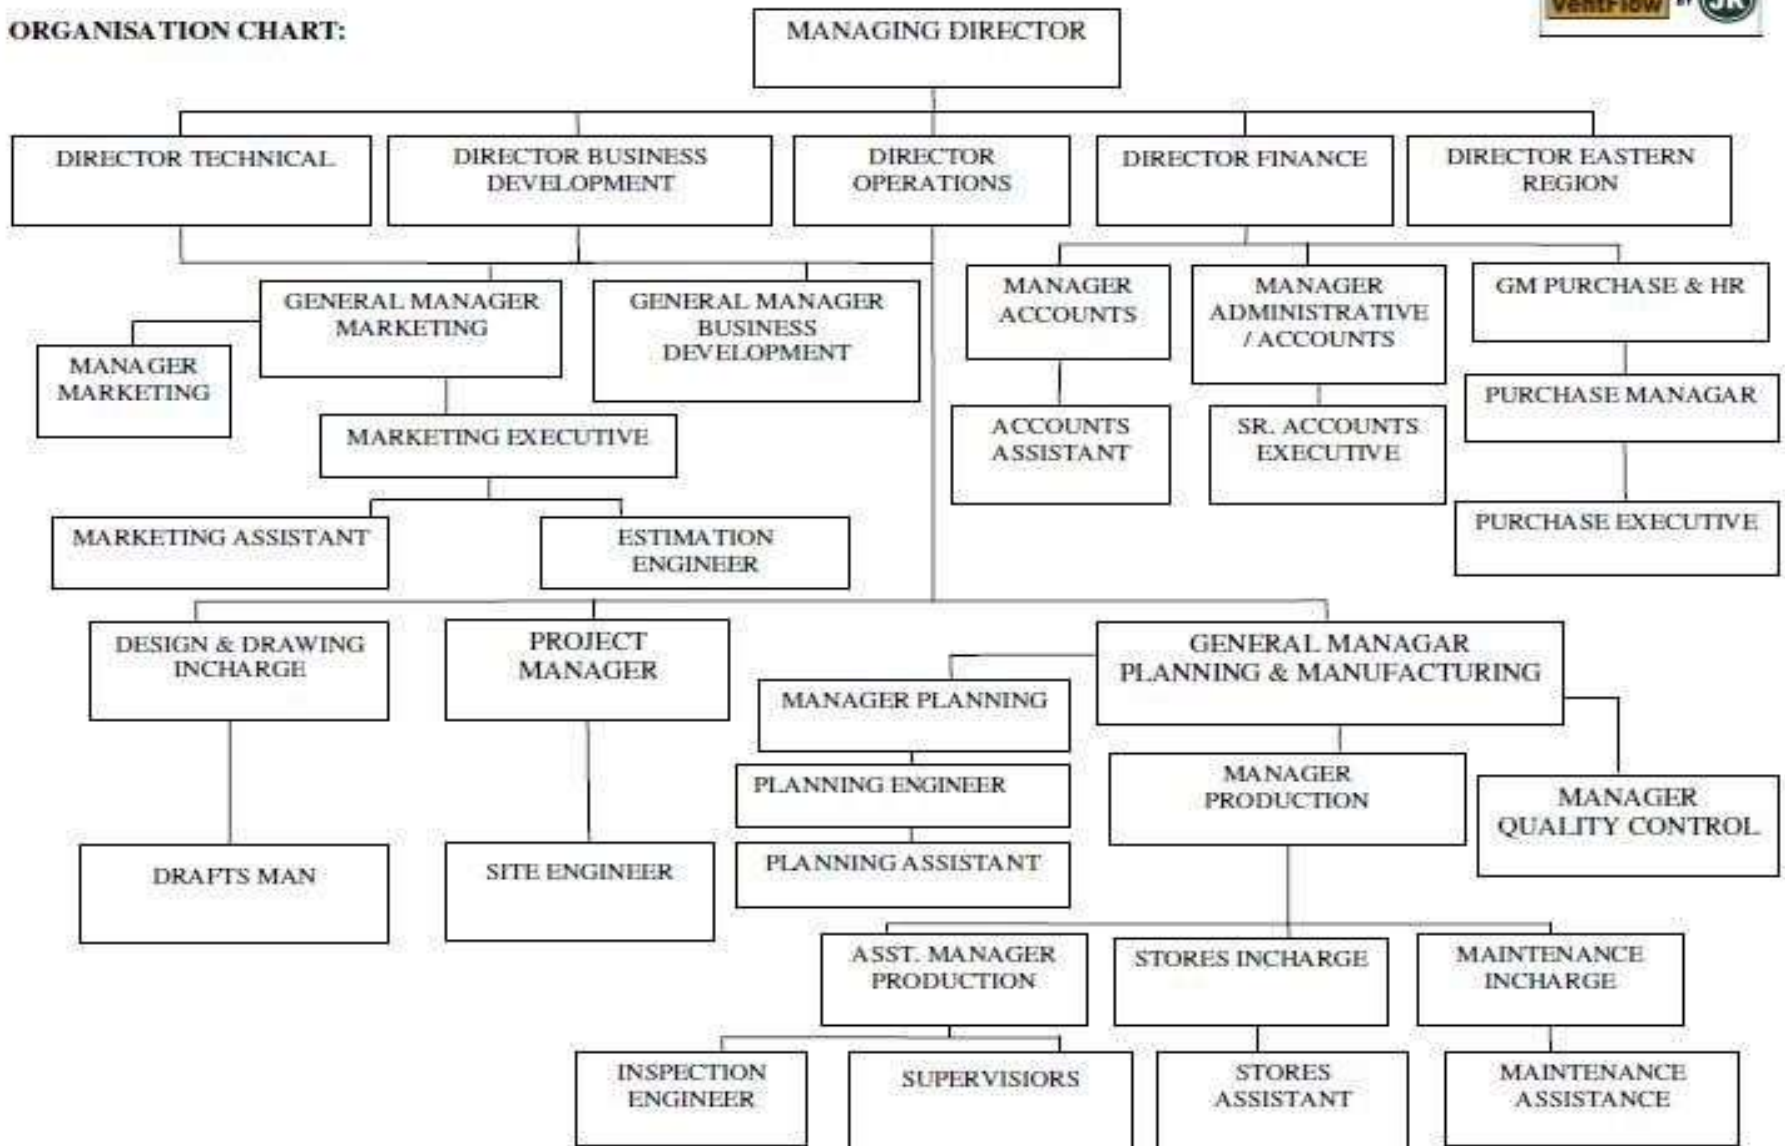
ORGANISATION CHART:

VentFlow

MANAGING DIRECTOR

DIRECTOR TECHNICAL

DIRECTOR BUSINESS DEVELOPMENT

DIRECTOR OPERATIONS

DIRECTOR FINANCE

DIRECTOR EASTERN REGION

GENERAL MANAGER MARKETING

GENERAL MANAGER BUSINESS DEVELOPMENT

MANAGER MARKETING

MARKETING EXECUTIVE

MARKETING ASSISTANT

ESTIMATION ENGINEER

MANAGER ACCOUNTS

MANAGER ADMINISTRATIVE / ACCOUNTS

GM PURCHASE & HR

ACCOUNTS ASSISTANT

SR. ACCOUNTS EXECUTIVE

PURCHASE MANAGAR

PURCHASE EXECUTIVE

DESIGN & DRAWING INCHARGE

PROJECT MANAGER

GENERAL MANAGAR PLANNING & MANUFACTURING

MANAGER PLANNING

PLANNING ENGINEER

PLANNING ASSISTANT

MANAGER PRODUCTION

MANAGER QUALITY CONTROL

DRAFTS MAN

SITE ENGINEER

ASST. MANAGER PRODUCTION

STORES INCHARGE

MAINTENANCE INCHARGE

INSPECTION ENGINEER

SUPERVISIORS

STORES ASSISTANT

MAINTENANCE ASSISTANCE